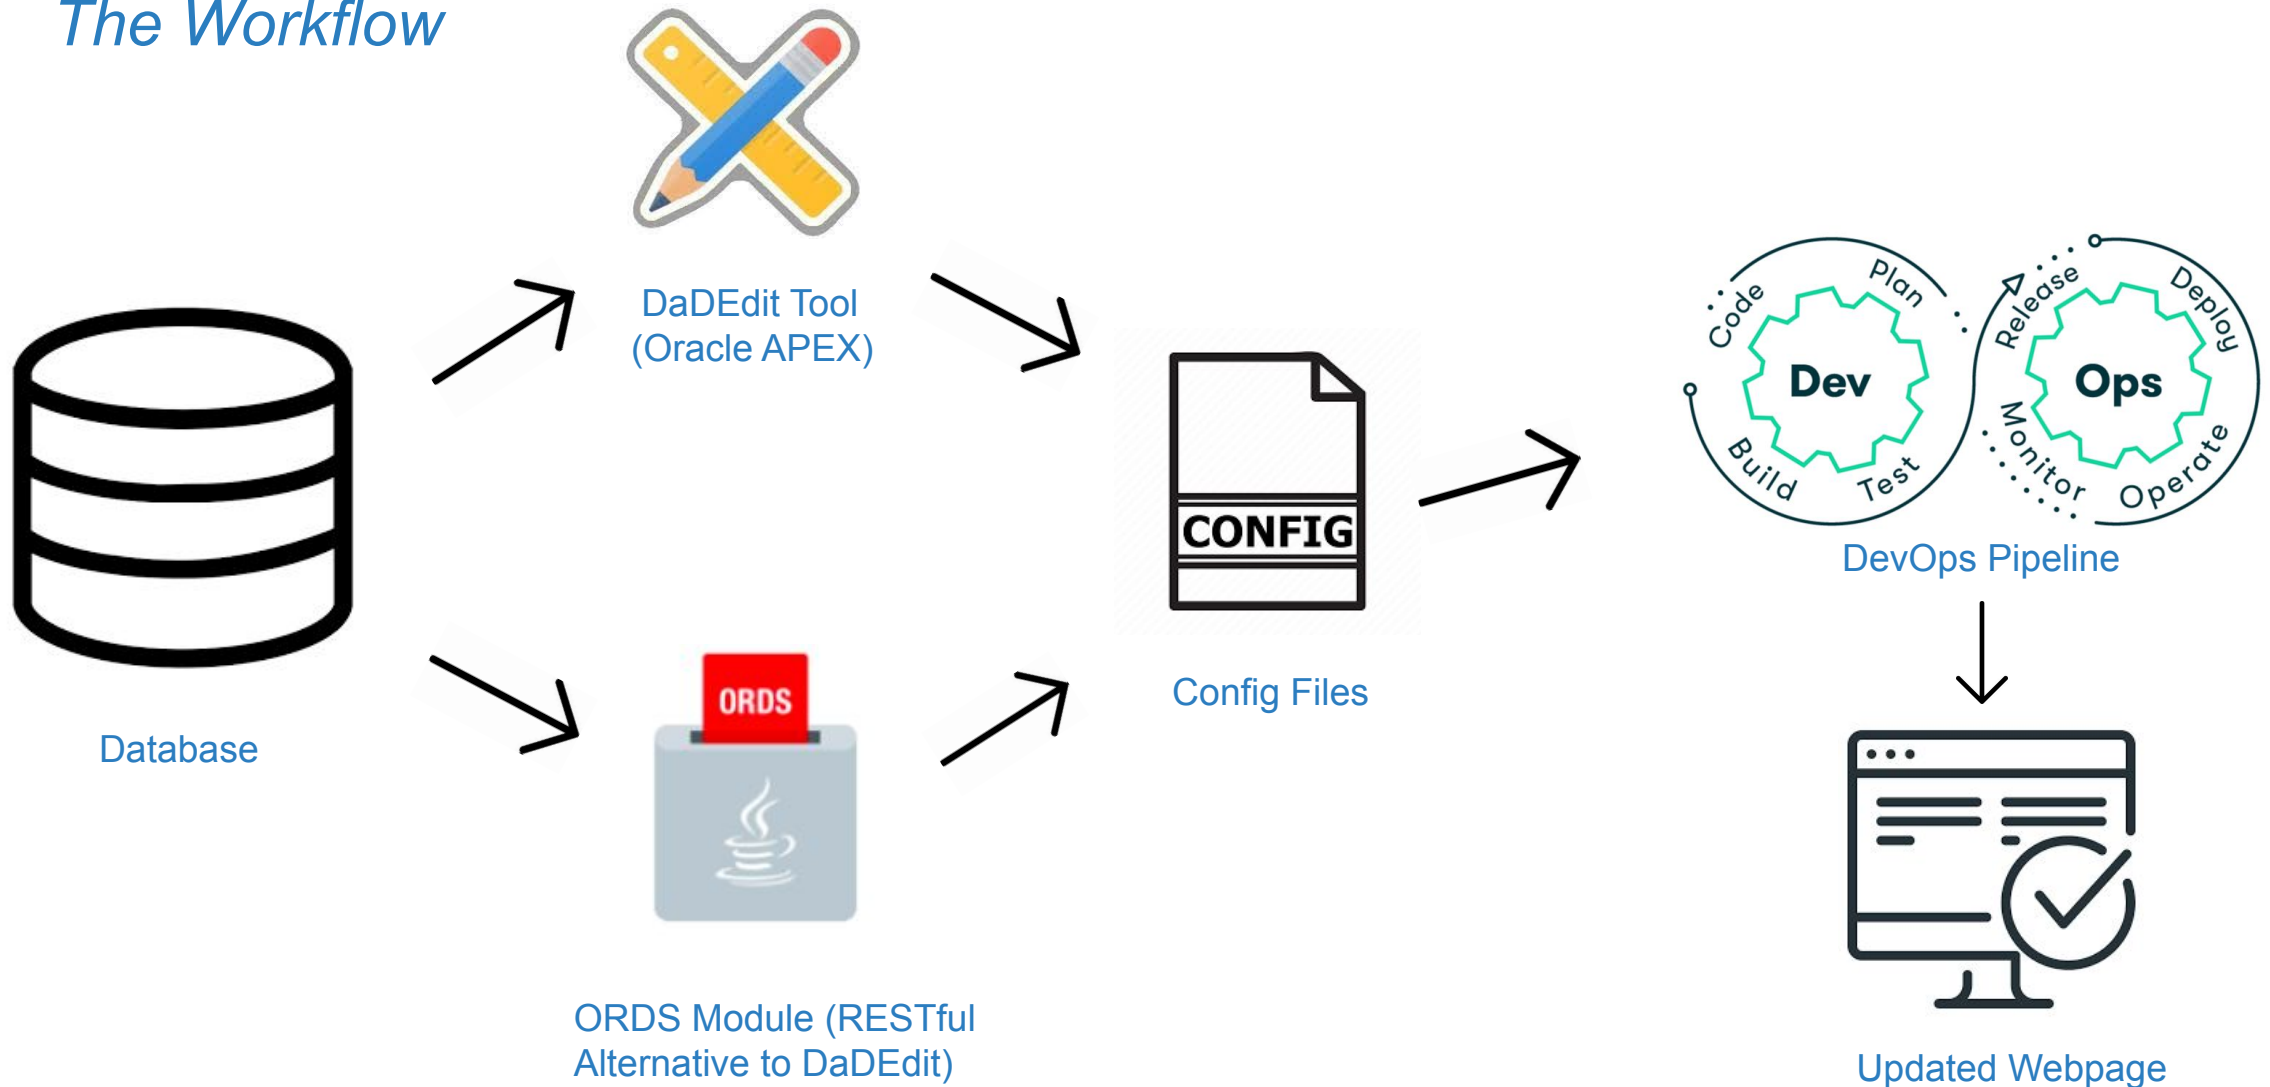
The Workflow

Database

DaDEdit Tool
(Oracle APEX)

ORDS

ORDS Module (RESTful Alternative to DaDEdit)

CONFIG

Config Files

Code Plan Dev Build Test

Release Deploy Ops Monitor Operate

DevOps Pipeline

Updated Webpage